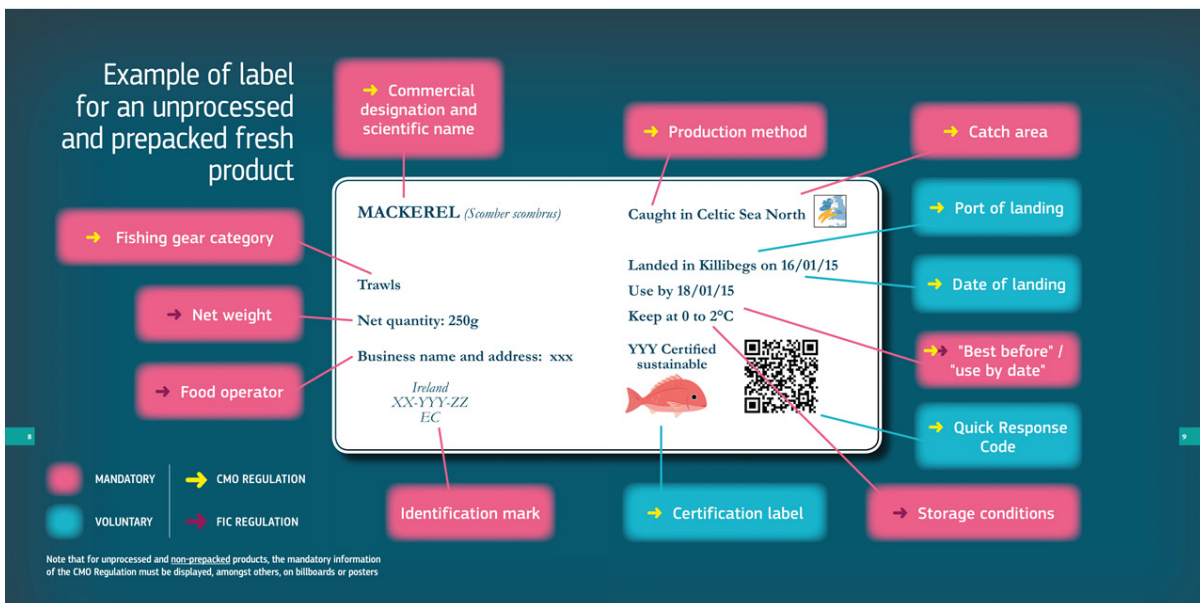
Example of label for an unprocessed and prepacked fresh product

➜ Commercial designation and scientific name

➜ Production method

➜ Catch area

➜ Fishing gear category

➜ Port of landing

➜ Date of landing

➜ Net weight

➜ Food operator

➜➜ "Best before" / "use by date"

➜ Quick Response Code

MACKEREL (Scomber scombrus)

Caught in Celtic Sea North

Landed in Killibegs on 16/01/15

Use by 18/01/15

Keep at 0 to 2°C

Trawls

Net quantity: 250g

Business name and address: xxx

YYY Certified sustainable

Ireland
XX-YYY-ZZ
EC

8

9

MANDATORY

VOLUNTARY

➜ CMO REGULATION

➜ FIC REGULATION

Identification mark

➜ Certification label

➜ Storage conditions

Note that for unprocessed and non-prepacked products, the mandatory information of the CMO Regulation must be displayed, amongst others, on billboards or posters